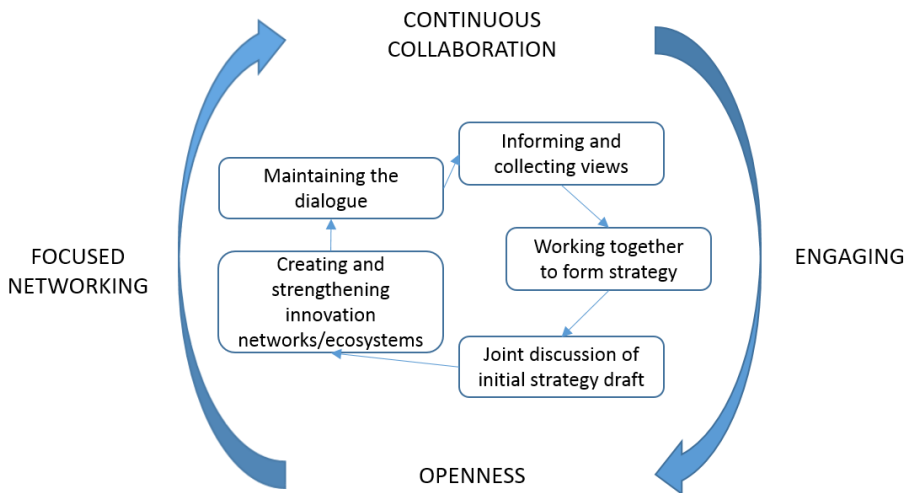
CONTINUOUS COLLABORATION

FOCUSED NETWORKING

ENGAGING

Informing and collecting views

Maintaining the dialogue

Working together to form strategy

Creating and strengthening innovation networks/ecosystems

Joint discussion of initial strategy draft

OPENNESS